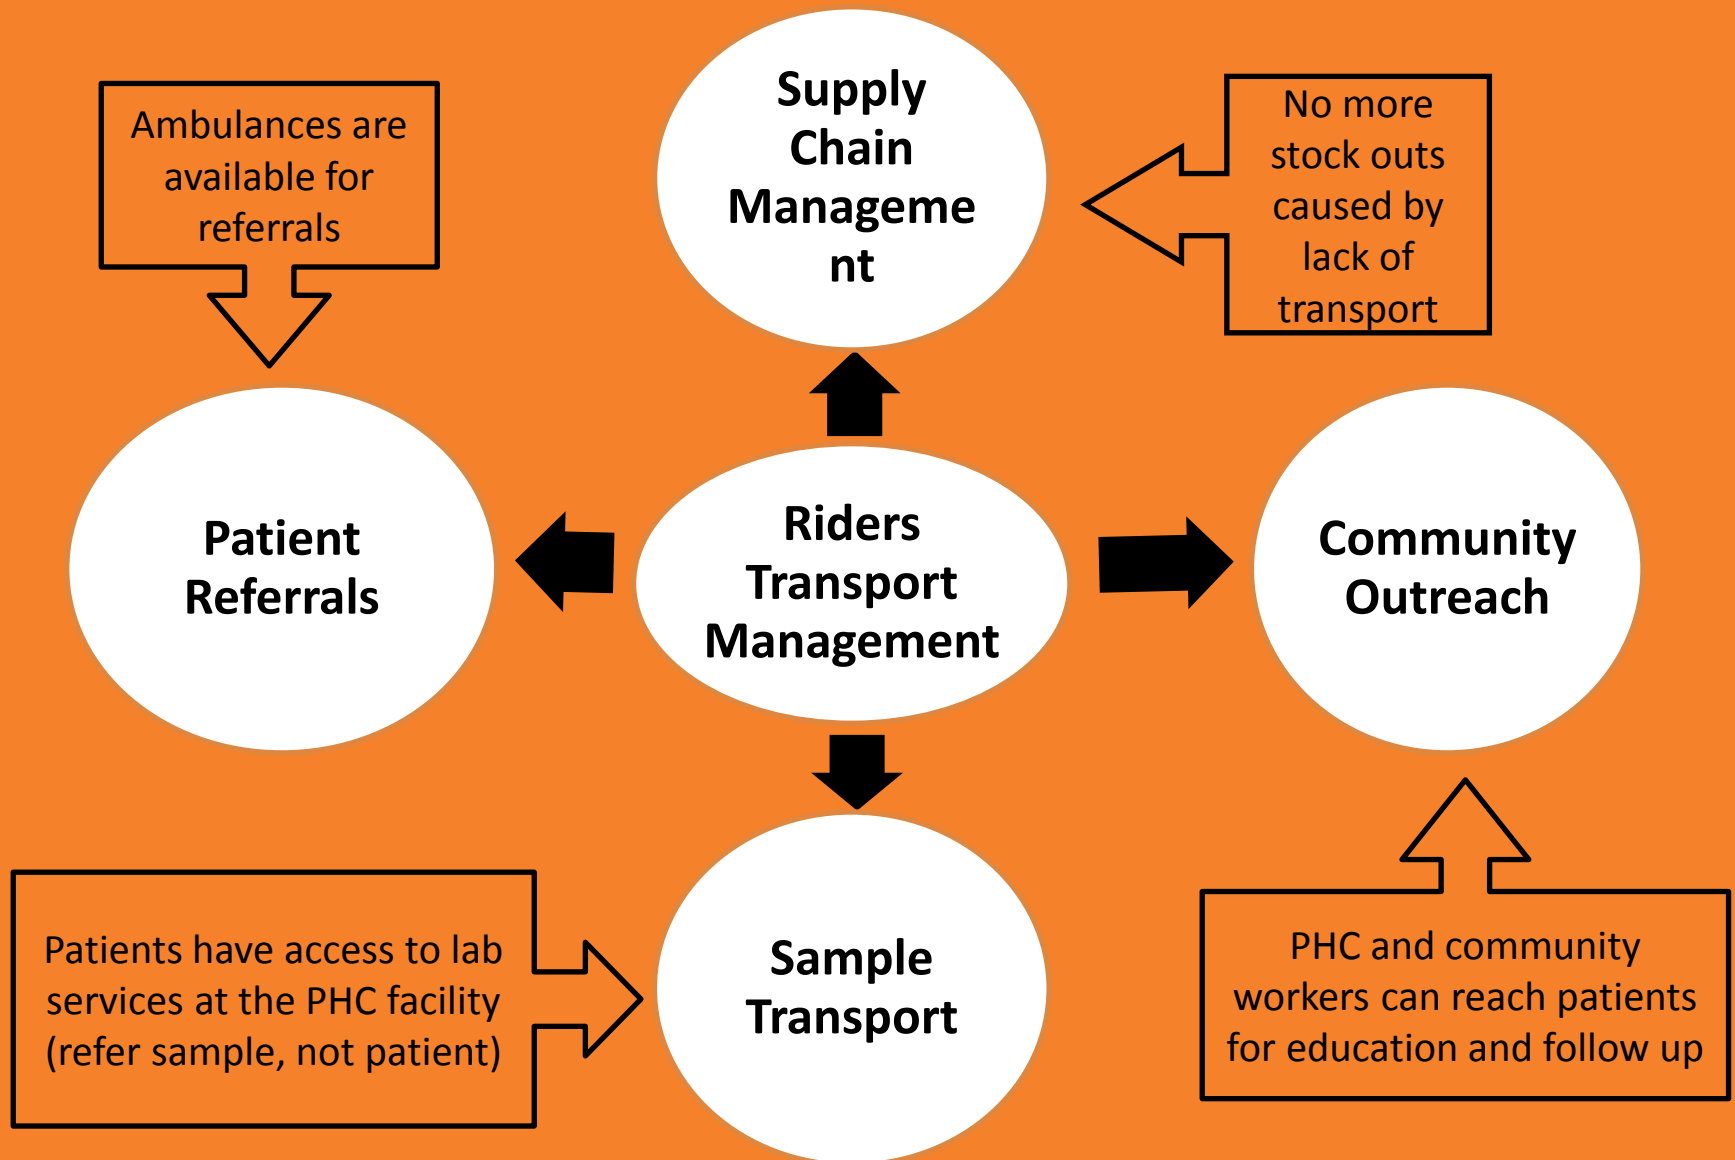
Ambulances are available for referrals

Supply Chain Manageme nt

No more stock outs caused by lack of transport

Patient Referrals

Riders Transport Management

Community Outreach

Sample Transport

Patients have access to lab services at the PHC facility (refer sample, not patient)

PHC and community workers can reach patients for education and follow up